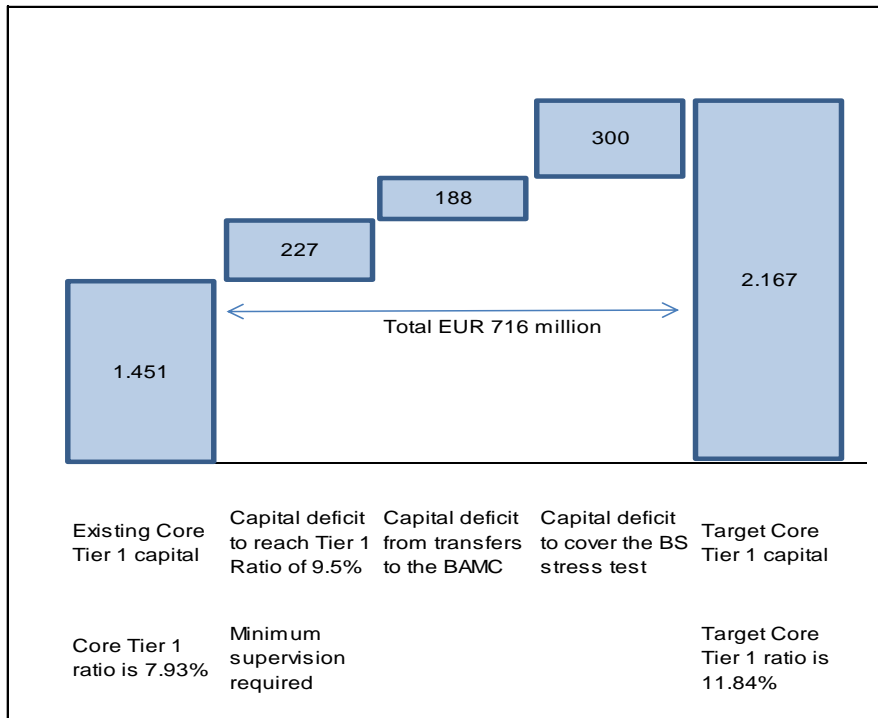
300

188

227

2.167

Total EUR 716 million

1.451

Existing Core Tier 1 capital

Capital deficit to reach Tier 1 Ratio of 9.5%

Capital deficit from transfers to the BAMC

Capital deficit to cover the BS stress test

Target Core Tier 1 capital

Core Tier 1 ratio is 7.93%

Minimum supervision required

Target Core Tier 1 ratio is 11.84%